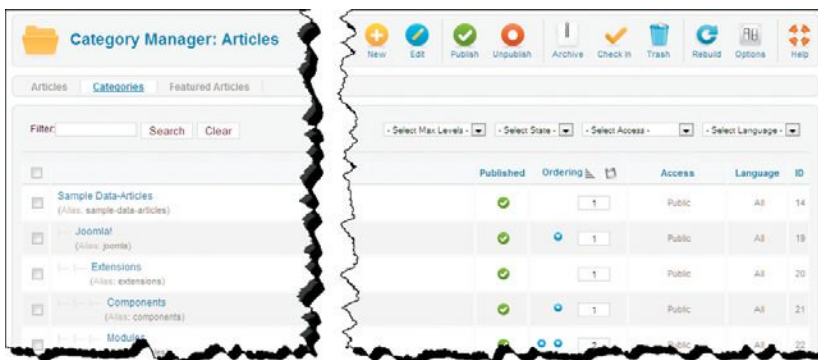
Category Manager: Articles

New Edit Publish Unpublish Archive Check In Trash Rebuild Options Help

Articles Categories Featured Articles

Filter: Search Clear

- Select Max Levels - - Select State - - Select Access - - Select Language -

| | | Published | Ordering | Access | Language | ID |
|---|---|---|---|---|---|---|
| | Sample Data-Articles (Alias: sample-data-articles) | | 1 | Public | All | 14 |
| | Joomla! (Alias: joomla) | | 1 | Public | All | 19 |
| | Extensions (Alias: extensions) | | 1 | Public | All | 20 |
| | Components (Alias: components) | | 1 | Public | All | 21 |
| | Modules | | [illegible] | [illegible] | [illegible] | 22 |